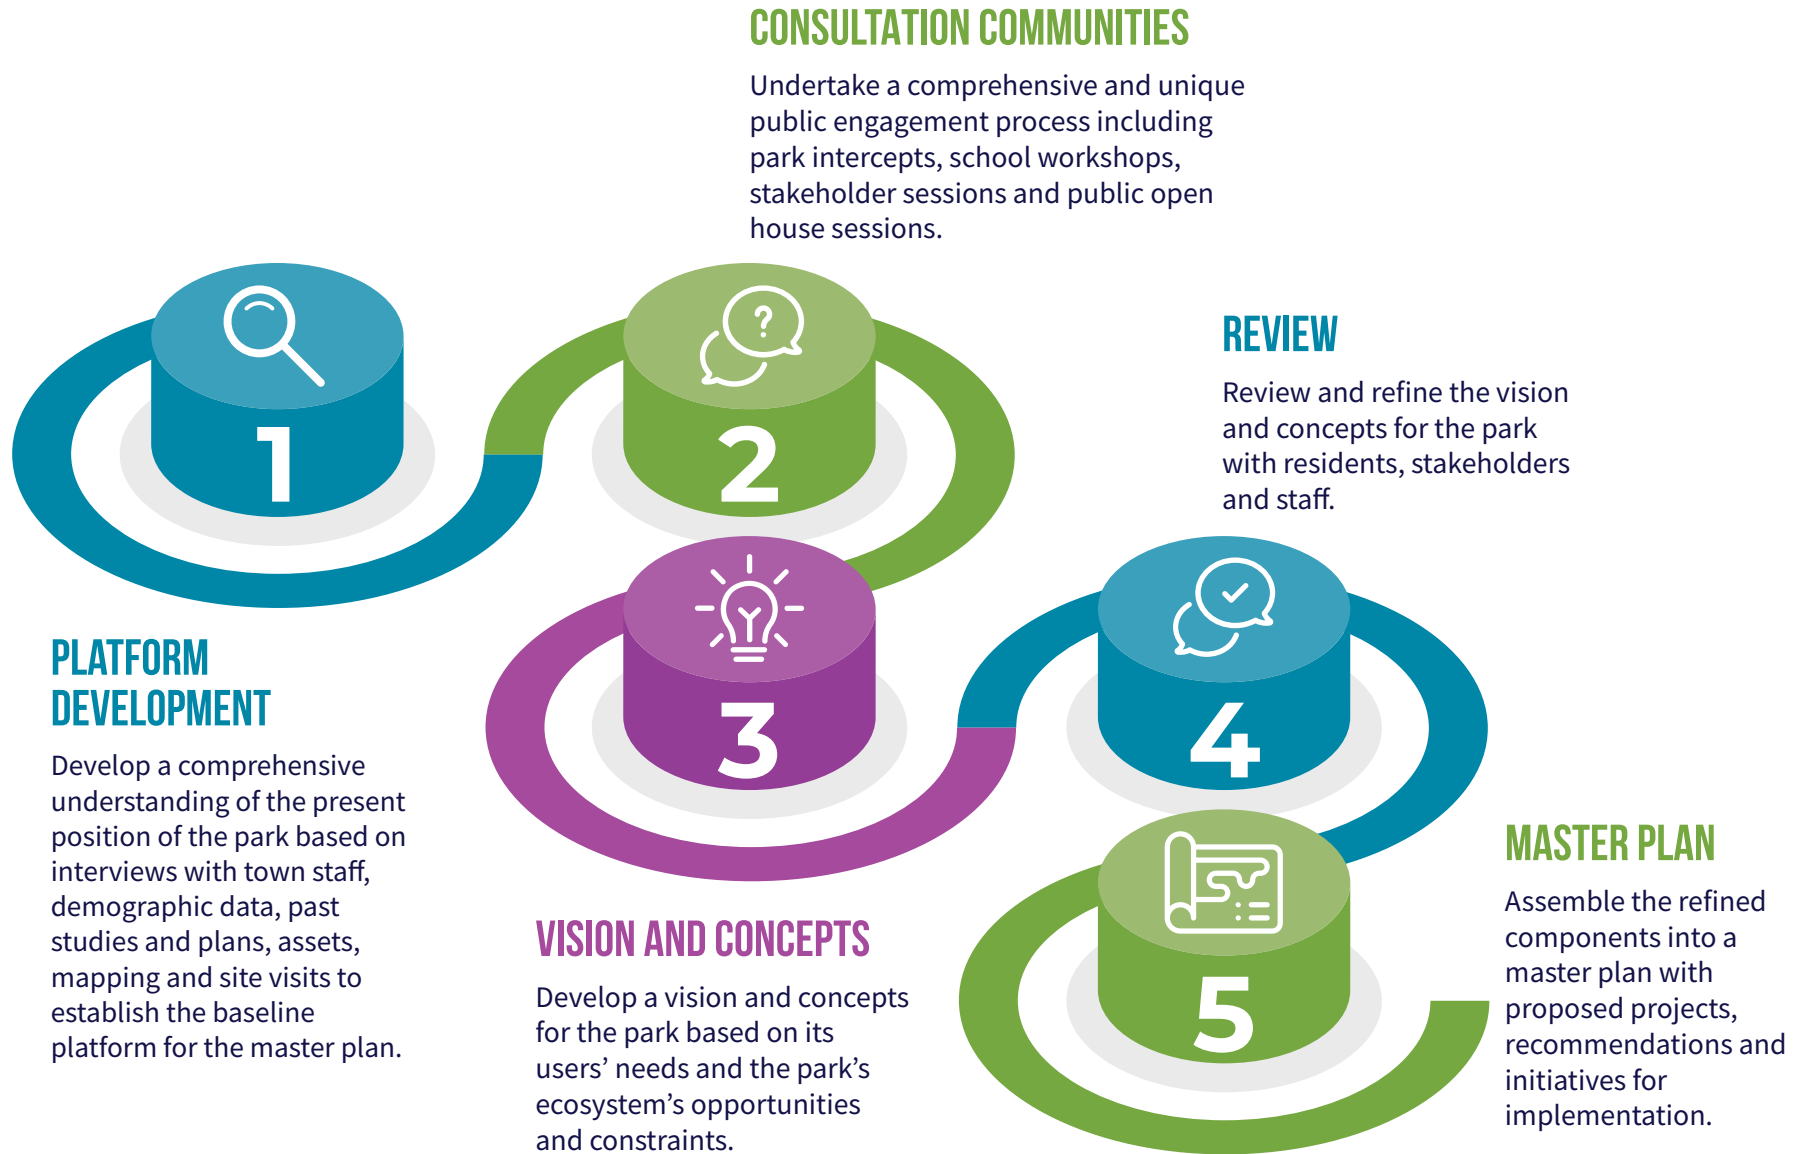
CONSULTATION COMMUNITIES

Undertake a comprehensive and unique public engagement process including park intercepts, school workshops, stakeholder sessions and public open house sessions.

1

2

?

REVIEW

Review and refine the vision and concepts for the park with residents, stakeholders and staff.

3

4

PLATFORM DEVELOPMENT

Develop a comprehensive understanding of the present position of the park based on interviews with town staff, demographic data, past studies and plans, assets, mapping and site visits to establish the baseline platform for the master plan.

5

VISION AND CONCEPTS

Develop a vision and concepts for the park based on its users' needs and the park's ecosystem's opportunities and constraints.

MASTER PLAN

Assemble the refined components into a master plan with proposed projects, recommendations and initiatives for implementation.